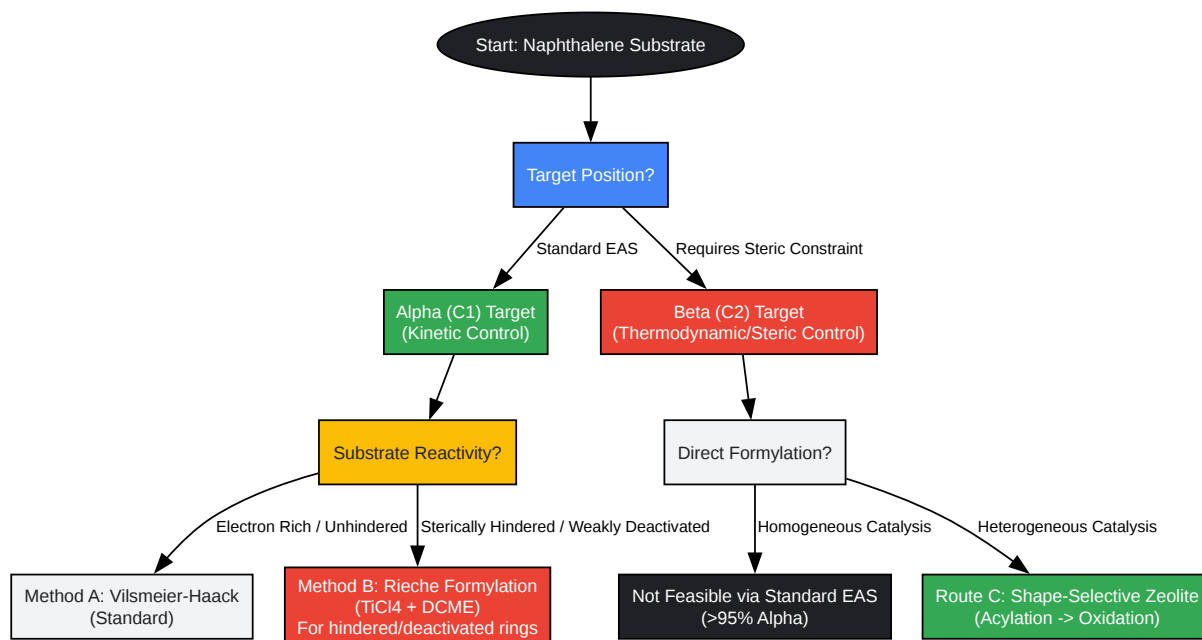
Start: Naphthalene Substrate

Target Position?

Standard EAS

Requires Steric Constraint

Alpha (C1) Target
(Kinetic Control)

Beta (C2) Target
(Thermodynamic/Steric Control)

Substrate Reactivity?

Direct Formylation?

Electron Rich / Unhindered

Sterically Hindered / Weakly Deactivated

Homogeneous Catalysis

Heterogeneous Catalysis

Method A: Vilsmeier-Haack
(Standard)

Method B: Rieche Formylation
(TiCl4 + DCME)
For hindered/deactivated rings

Not Feasible via Standard EAS
(>95% Alpha)

Route C: Shape-Selective Zeolite
(Acylation -> Oxidation)